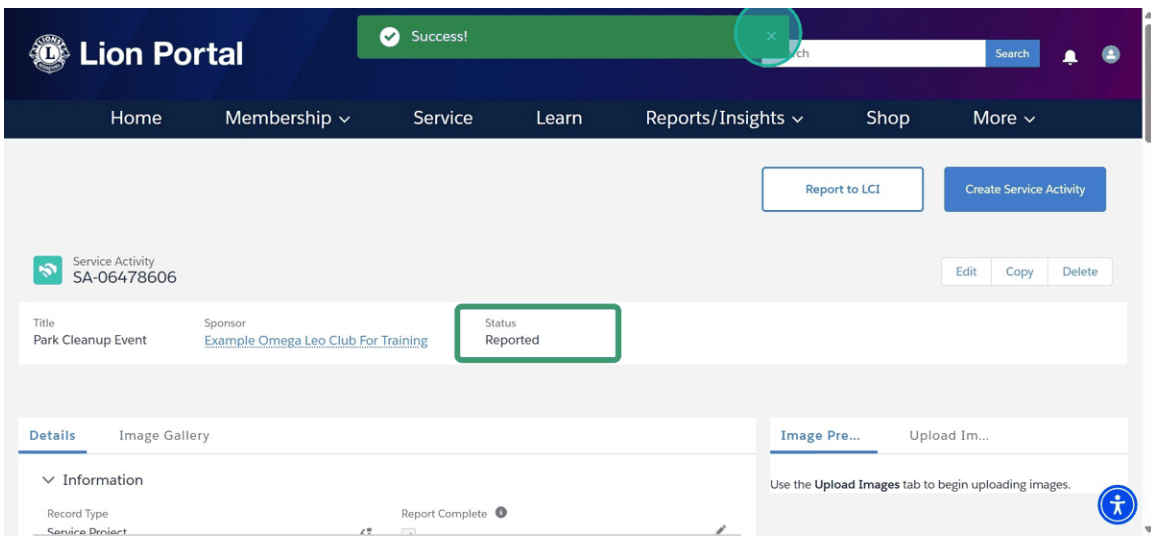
Lion Portal

Success!

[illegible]ch

Search

Home Membership Service Learn Reports/Insights Shop More

Report to LCI

Create Service Activity

Service Activity
SA-06478606

Edit Copy Delete

Title
Park Cleanup Event

Sponsor
Example Omega Leo Club For Training

Status
Reported

Details Image Gallery

Information

Record Type
Service Project

Report Complete

Image Pre...

Upload Im...

Use the Upload Images tab to begin uploading images.